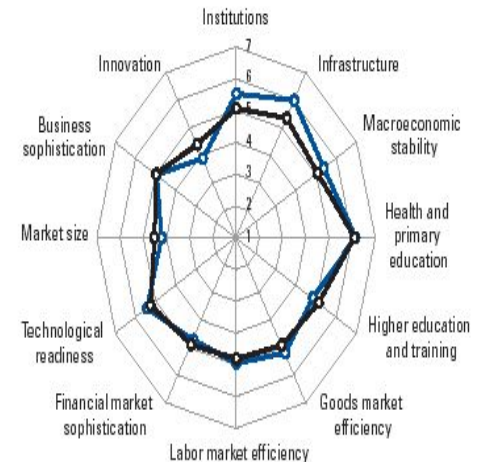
Institutions
7
6
5
4
3
2
1
Infrastructure
Macroeconomic stability
Health and primary education
Higher education and training
Goods market efficiency
Labor market efficiency
Financial market sophistication
Technological readiness
Market size
Business sophistication
Innovation